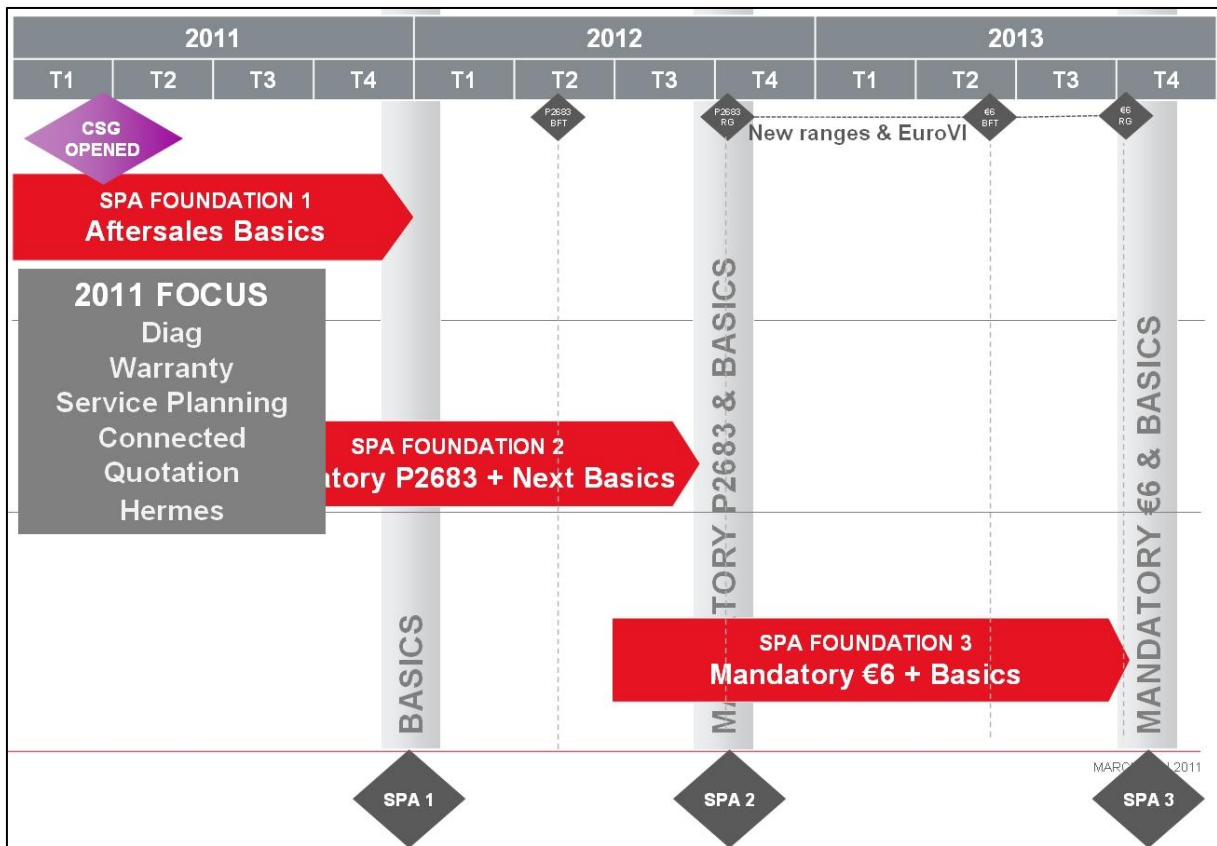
| 2011 | | | | 2012 | | | | 2013 | | | |
|---|---|---|---|---|---|---|---|---|---|---|---|
| T1 | T2 | T3 | T4 | T1 | T2 | T3 | T4 | T1 | T2 | T3 | T4 |

CSG OPENED

P2683 BFT

P2683 RG

New ranges & EuroVI

€6 BFT

€6 RG

SPA FOUNDATION 1
Aftersales Basics

2011 FOCUS
Diag
Warranty
Service Planning
Connected
Quotation
Hermes

SPA FOUNDATION 2
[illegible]atory P2683 + Next Basics

SPA FOUNDATION 3
Mandatory €6 + Basics

BASICS

M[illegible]TORY P2683 & BASICS

MANDATORY €6 & BASICS

MARC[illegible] 2011

SPA 1

SPA 2

SPA 3